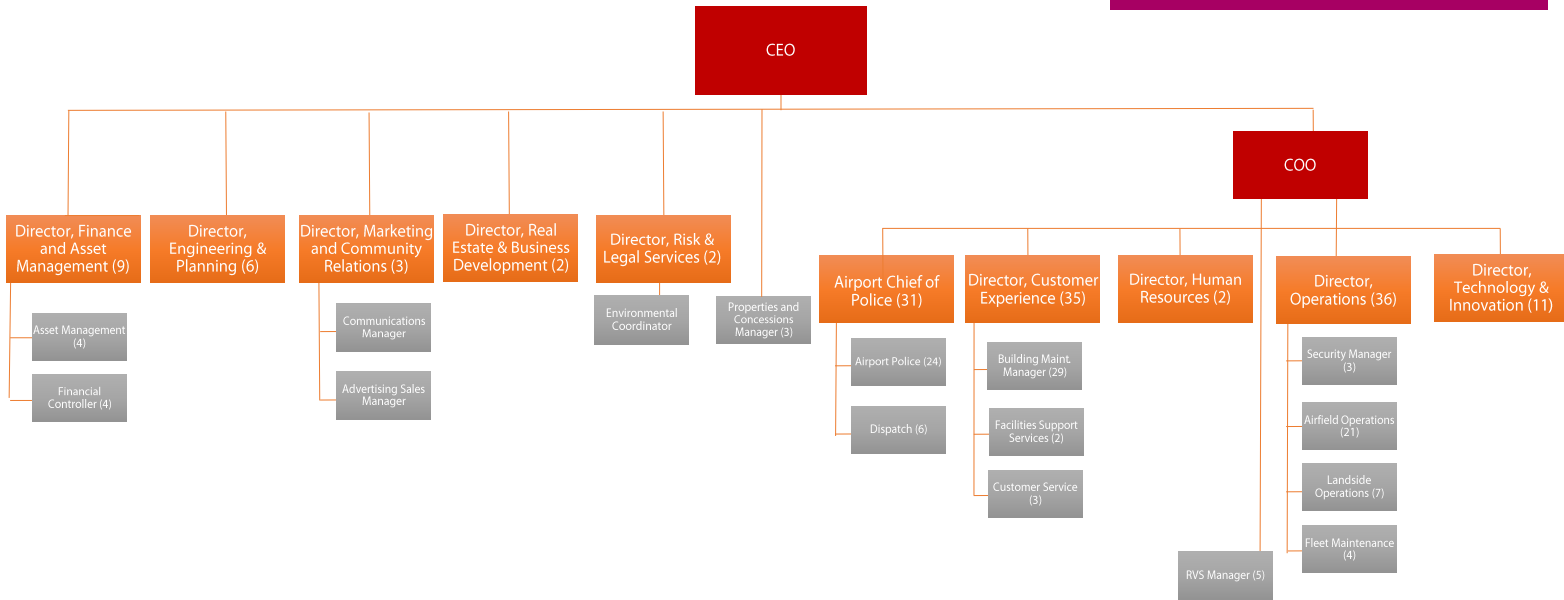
CEO

Director, Finance and Asset Management (9)

Asset Management (4)

Financial Controller (4)

Director, Engineering & Planning (6)

Director, Marketing and Community Relations (3)

Communications Manager

Advertising Sales Manager

Director, Real Estate & Business Development (2)

Director, Risk & Legal Services (2)

Environmental Coordinator

Properties and Concessions Manager (3)

COO

Airport Chief of Police (31)

Airport Police (24)

Dispatch (6)

Director, Customer Experience (35)

Building Maint. Manager (29)

Facilities Support Services (2)

Customer Service (3)

Director, Human Resources (2)

RVS Manager (5)

Director, Operations (36)

Security Manager (3)

Airfield Operations (21)

Landside Operations (7)

Fleet Maintenance (4)

Director, Technology & Innovation (11)